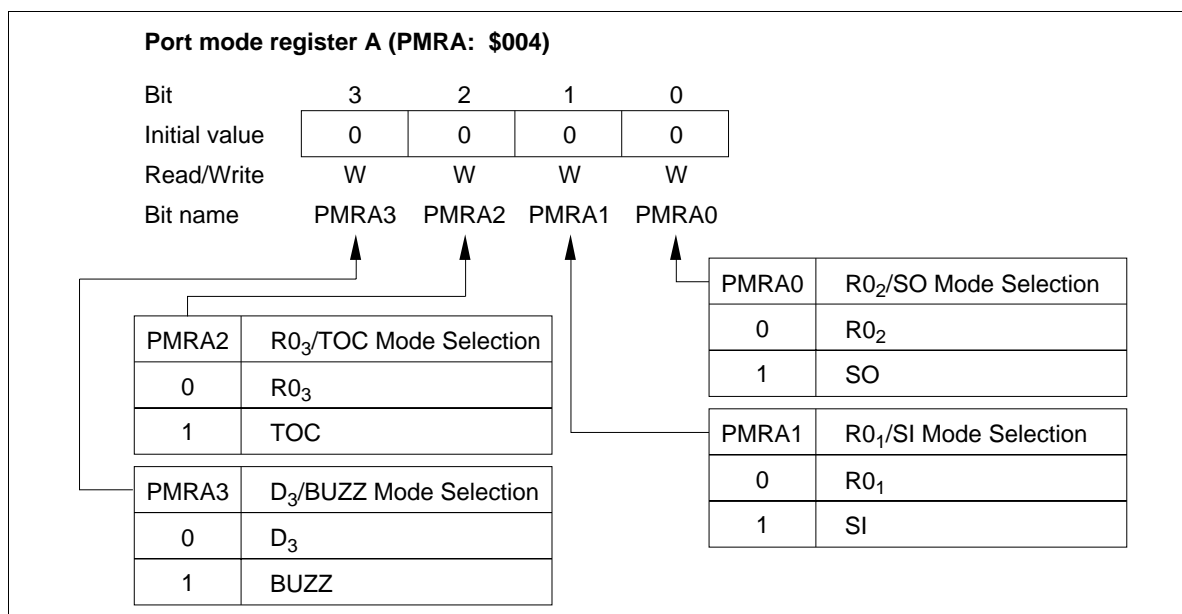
**Port mode register A (PMRA: $004)**

| Bit | 3 | 2 | 1 | 0 |
|---|---|---|---|---|
| Initial value | 0 | 0 | 0 | 0 |
| Read/Write | W | W | W | W |
| Bit name | PMRA3 | PMRA2 | PMRA1 | PMRA0 |

| PMRA0 | $R0_2$/SO Mode Selection |
|---|---|
| 0 | $R0_2$ |
| 1 | SO |

| PMRA2 | $R0_3$/TOC Mode Selection |
|---|---|
| 0 | $R0_3$ |
| 1 | TOC |

| PMRA1 | $R0_1$/SI Mode Selection |
|---|---|
| 0 | $R0_1$ |
| 1 | SI |

| PMRA3 | $D_3$/BUZZ Mode Selection |
|---|---|
| 0 | $D_3$ |
| 1 | BUZZ |